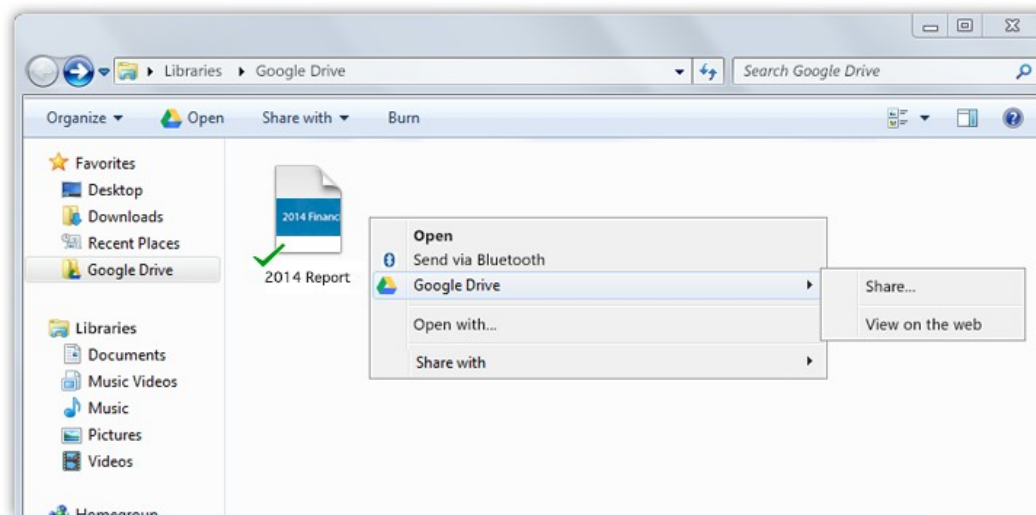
Libraries ▸ Google Drive

Search Google Drive

Organize ▾ Open Share with ▾ Burn

Favorites
Desktop
Downloads
Recent Places
Google Drive

Libraries
Documents
Music Videos
Music
Pictures
Videos

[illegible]

2014 Financ

2014 Report

Open
Send via Bluetooth
Google Drive
Open with...
Share with

Share...
View on the web